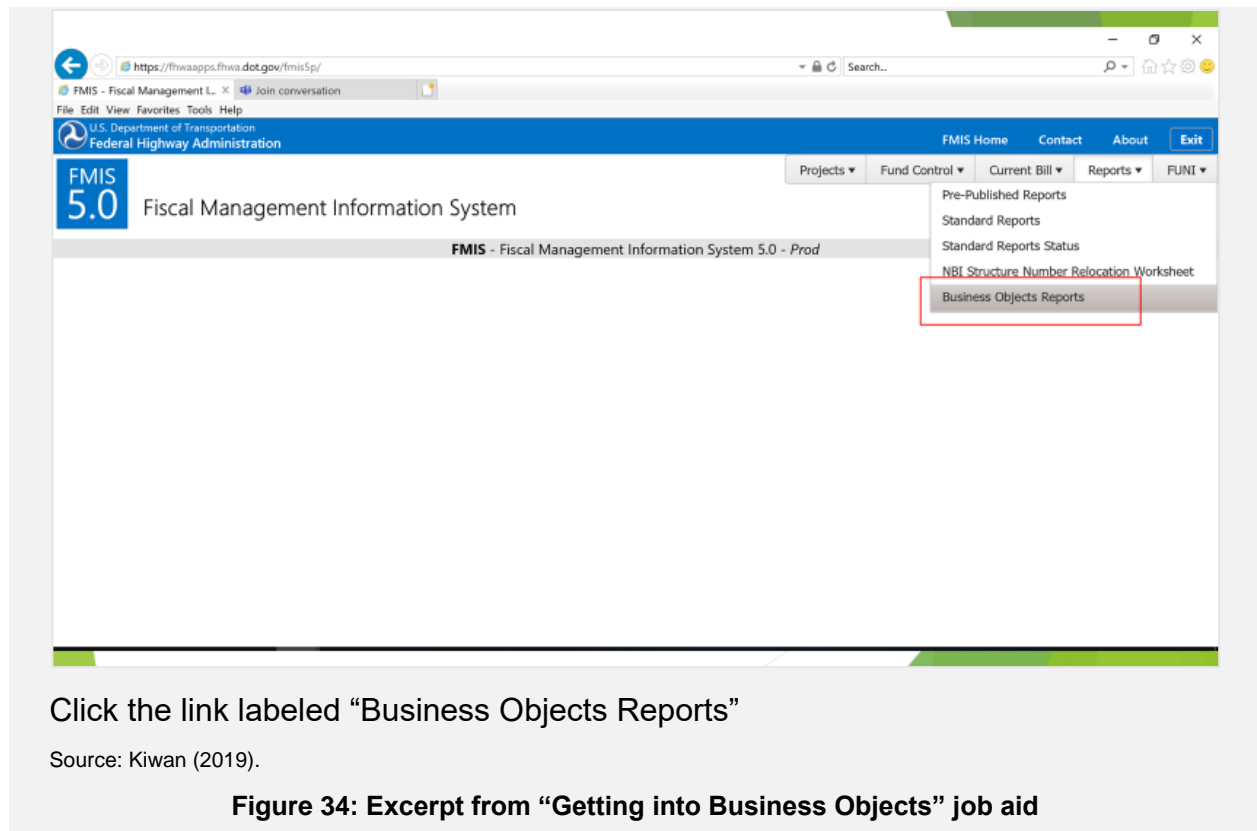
https://fhwaapps.fhwa.dot.gov/fmis5p/

Search...

FMIS - Fiscal Management I... ×

Join conversation

File Edit View Favorites Tools Help

U.S. Department of Transportation
Federal Highway Administration

FMIS Home Contact About Exit

Projects ▾ Fund Control ▾ Current Bill ▾ Reports ▾ FUNI ▾

FMIS 5.0

Fiscal Management Information System

Pre-Published Reports
Standard Reports
Standard Reports Status
NBI Structure Number Relocation Worksheet
Business Objects Reports

**FMIS** - Fiscal Management Information System 5.0 - *Prod*

Click the link labeled “Business Objects Reports”

Source: Kiwan (2019).

**Figure 34: Excerpt from “Getting into Business Objects” job aid**